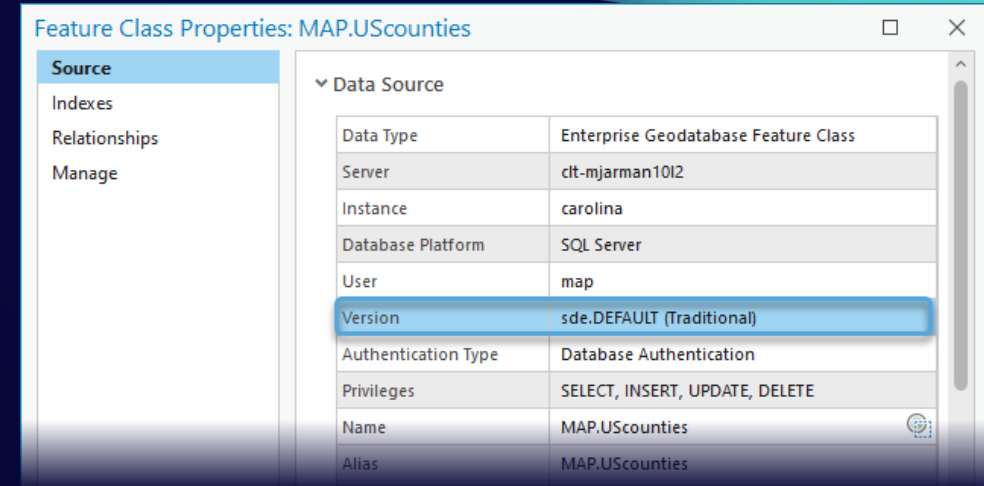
Feature Class Properties: MAP.UScounties

Source
Indexes
Relationships
Manage

Data Source

| Data Type | Enterprise Geodatabase Feature Class |
|---|---|
| Server | clt-mjarman10l2 |
| Instance | carolina |
| Database Platform | SQL Server |
| User | map |
| Version | sde.DEFAULT (Traditional) |
| Authentication Type | Database Authentication |
| Privileges | SELECT, INSERT, UPDATE, DELETE |
| Name | MAP.UScounties |
| Alias | MAP.UScounties |